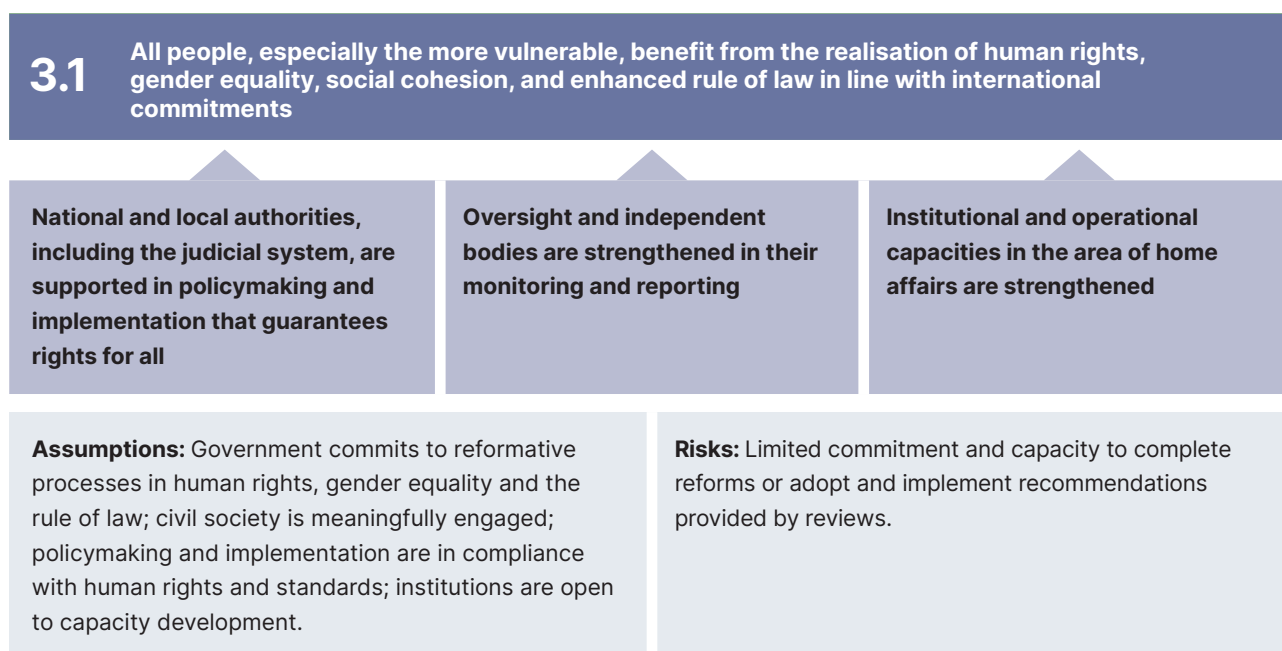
3.1 All people, especially the more vulnerable, benefit from the realisation of human rights, gender equality, social cohesion, and enhanced rule of law in line with international commitments

National and local authorities, including the judicial system, are supported in policymaking and implementation that guarantees rights for all

Oversight and independent bodies are strengthened in their monitoring and reporting

Institutional and operational capacities in the area of home affairs are strengthened

**Assumptions:** Government commits to reformative processes in human rights, gender equality and the rule of law; civil society is meaningfully engaged; policymaking and implementation are in compliance with human rights and standards; institutions are open to capacity development.

**Risks:** Limited commitment and capacity to complete reforms or adopt and implement recommendations provided by reviews.